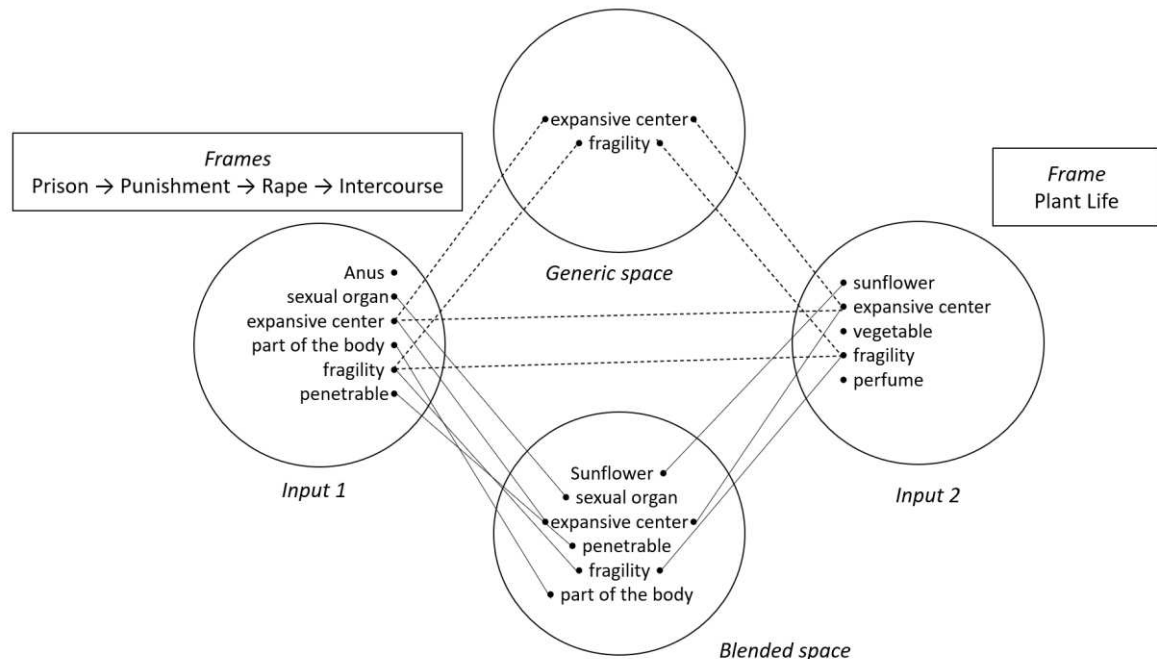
Frames
Prison → Punishment → Rape → Intercourse

expansive center
fragility

Generic space

Frame
Plant Life

Anus
sexual organ
expansive center
part of the body
fragility
penetrable

Input 1

sunflower
expansive center
vegetable
fragility
perfume

Input 2

Sunflower
sexual organ
expansive center
penetrable
fragility
part of the body

Blended space